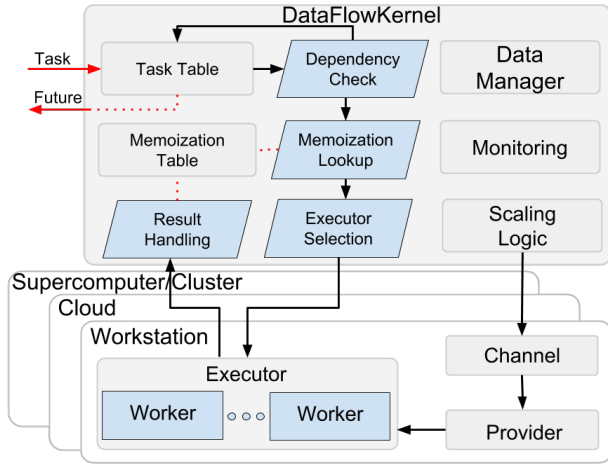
DataFlowKernel

Task

Future

Task Table

Dependency Check

Data Manager

Memoization Table

Memoization Lookup

Monitoring

Result Handling

Executor Selection

Scaling Logic

Supercomputer/Cluster

Cloud

Workstation

Executor

Worker

Worker

Channel

Provider